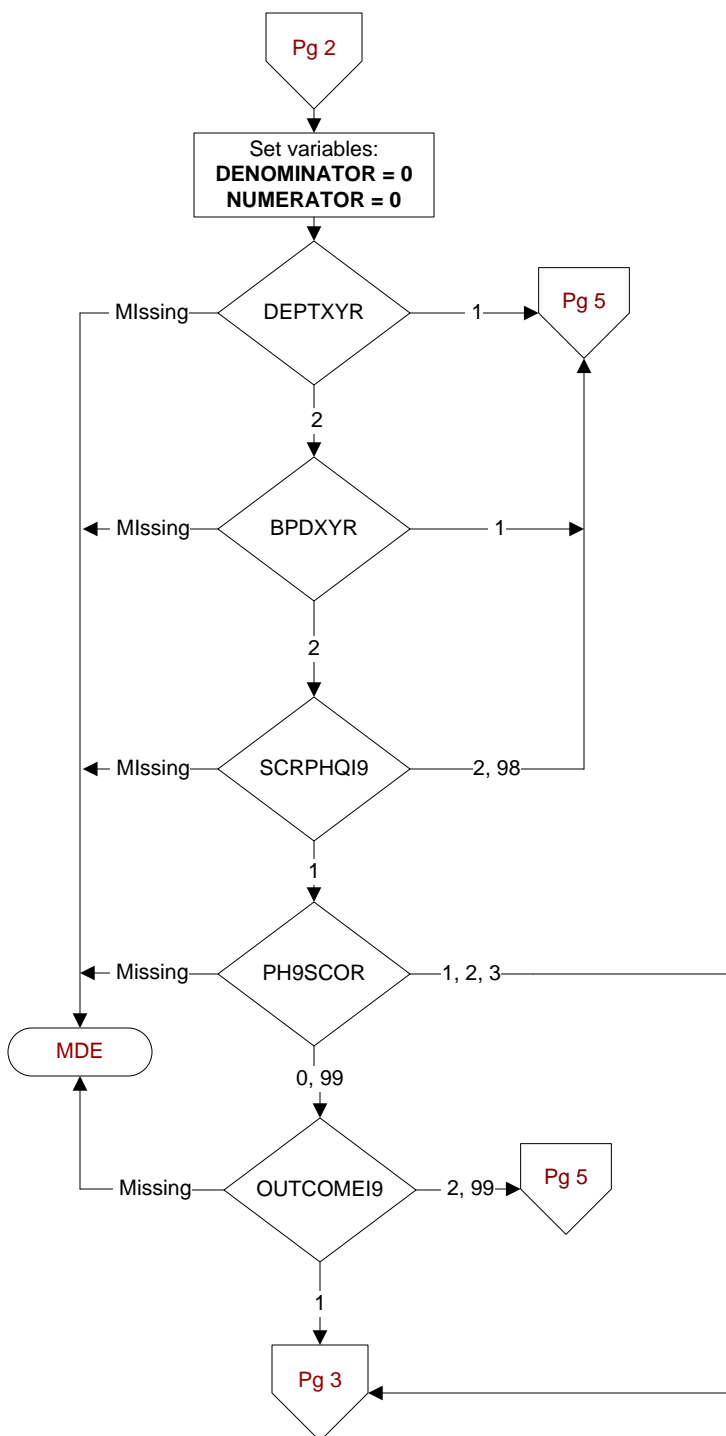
Pg 2

Set variables:
**DENOMINATOR = 0**
**NUMERATOR = 0**

MIssing
DEPTXYR
1
Pg 5

2

MIssing
BPDXYR
1

2

MIssing
SCRPHQI9
2, 98

1

Missing
PH9SCOR
1, 2, 3

MDE

0, 99

Missing
OUTCOMEI9
2, 99
Pg 5

1

Pg 3